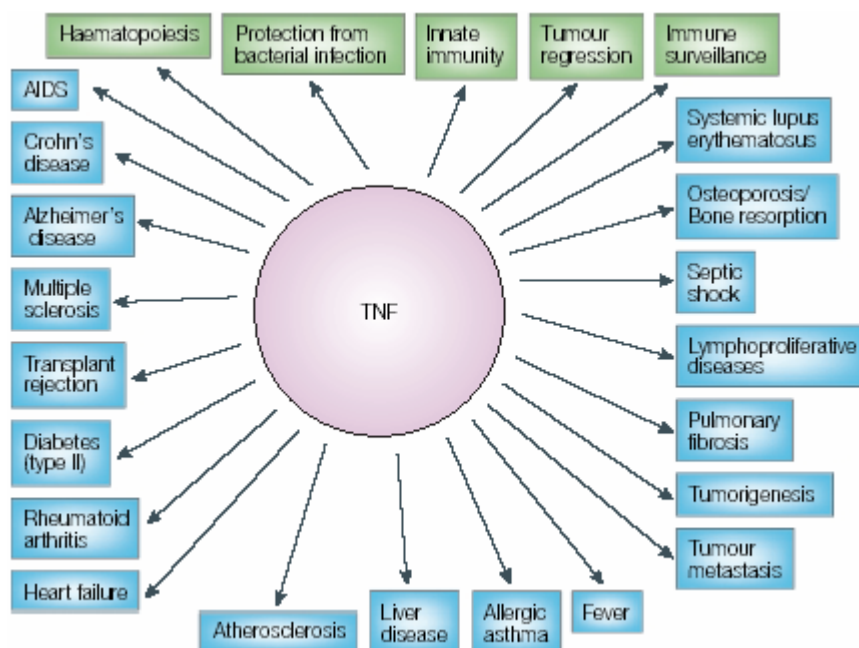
Haematopoiesis

Protection from bacterial infection

Innate immunity

Tumour regression

Immune surveillance

AIDS

Crohn's disease

Alzheimer's disease

Multiple sclerosis

Transplant rejection

Diabetes (type II)

Rheumatoid arthritis

Heart failure

TNF

Systemic lupus erythematosus

Osteoporosis/ Bone resorption

Septic shock

Lymphoproliferative diseases

Pulmonary fibrosis

Tumorigenesis

Tumour metastasis

Atherosclerosis

Liver disease

Allergic asthma

Fever